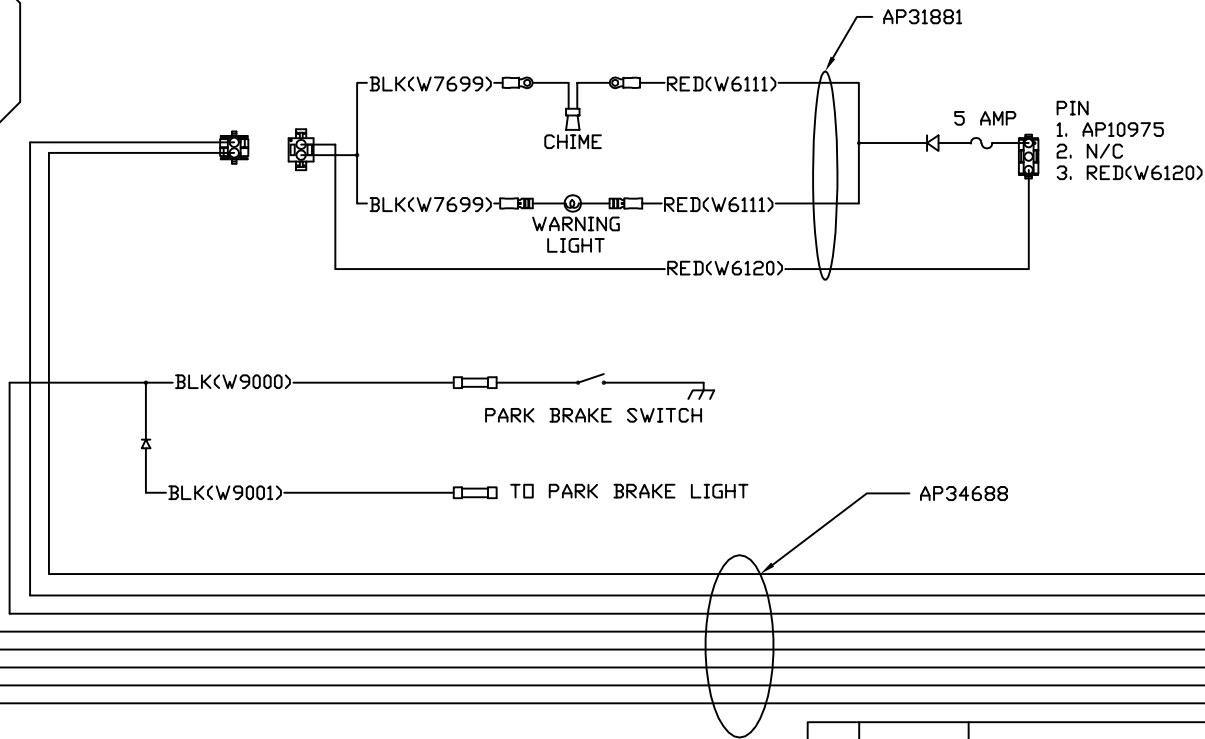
AP31881

BLK(W7699)

RED(W6111)

CHIME

5 AMP

PIN
1. AP10975
2. N/C
3. RED(W6120)

BLK(W7699)

RED(W6111)

WARNING LIGHT

RED(W6120)

BLK(W9000)

PARK BRAKE SWITCH

BLK(W9001)

TO PARK BRAKE LIGHT

AP34688